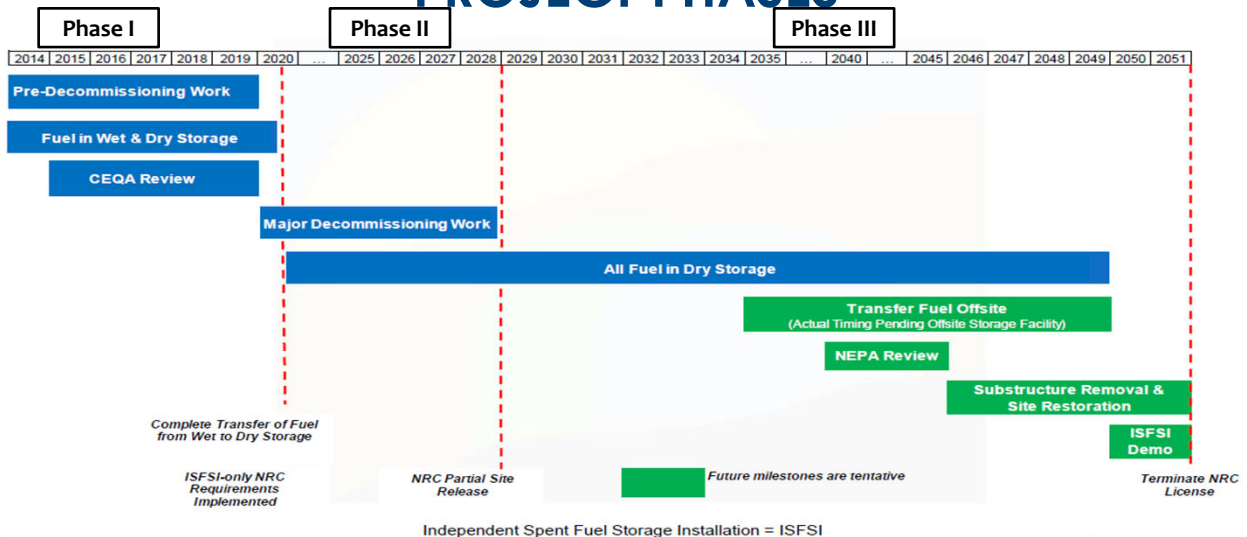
Phase I

Phase II

Phase III

| 2014 | 2015 | 2016 | 2017 | 2018 | 2019 | 2020 | ... | 2025 | 2026 | 2027 | 2028 | 2029 | 2030 | 2031 | 2032 | 2033 | 2034 | 2035 | ... | 2040 | ... | 2045 | 2046 | 2047 | 2048 | 2049 | 2050 | 2051 |
|---|---|---|---|---|---|---|---|---|---|---|---|---|---|---|---|---|---|---|---|---|---|---|---|---|---|---|---|---|

Pre-Decommissioning Work

Fuel in Wet & Dry Storage

CEQA Review

Major Decommissioning Work

All Fuel in Dry Storage

Transfer Fuel Offsite
(Actual Timing Pending Offsite Storage Facility)

NEPA Review

Substructure Removal & Site Restoration

ISFSI Demo

Complete Transfer of Fuel from Wet to Dry Storage

ISFSI-only NRC Requirements Implemented

NRC Partial Site Release

Future milestones are tentative

Terminate NRC License

Independent Spent Fuel Storage Installation = ISFSI